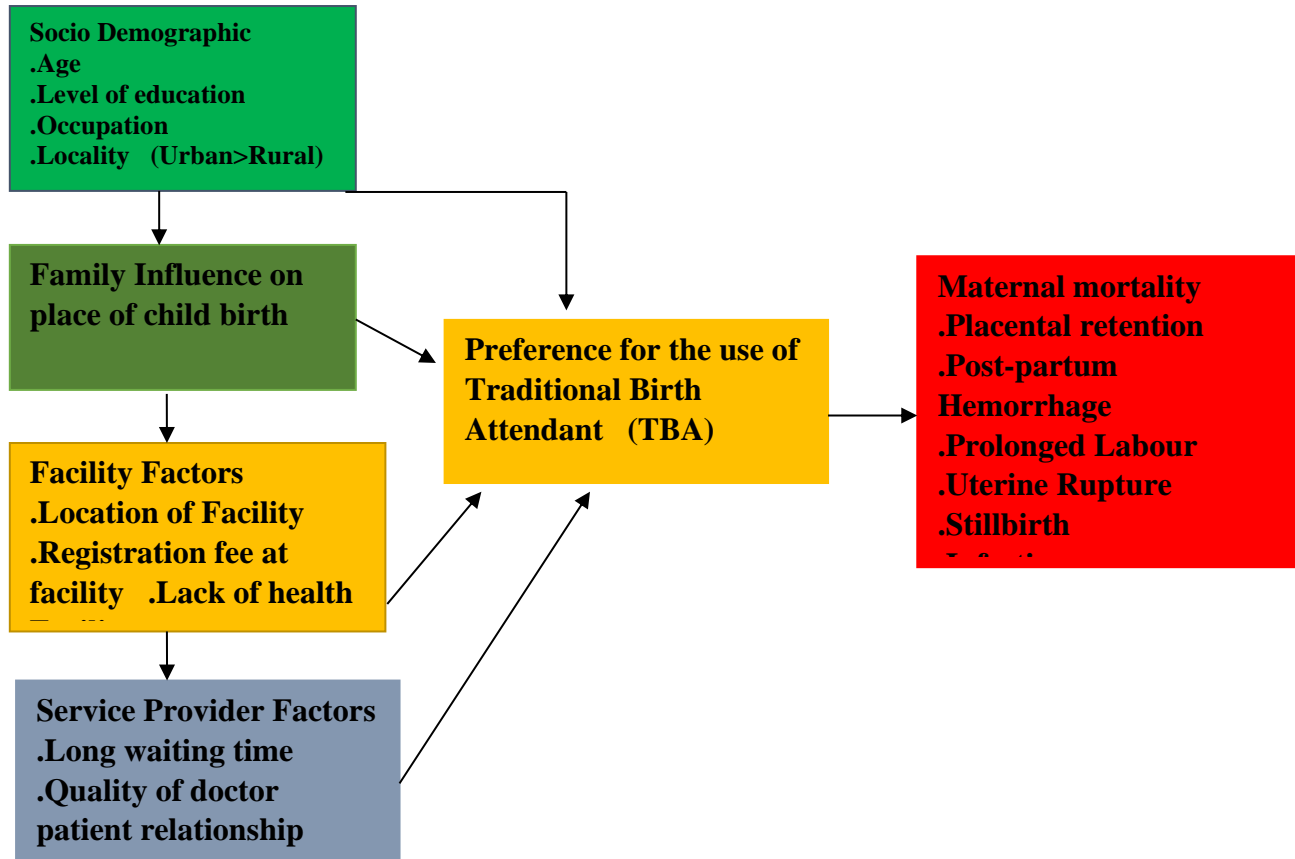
Socio Demographic
.Age
.Level of education
.Occupation
.Locality (Urban>Rural)

Family Influence on place of child birth

Facility Factors
.Location of Facility
.Registration fee at facility .Lack of health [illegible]

Service Provider Factors
.Long waiting time
.Quality of doctor patient relationship

Preference for the use of Traditional Birth Attendant (TBA)

Maternal mortality
.Placental retention
.Post-partum Hemorrhage
.Prolonged Labour
.Uterine Rupture
.Stillbirth
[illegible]